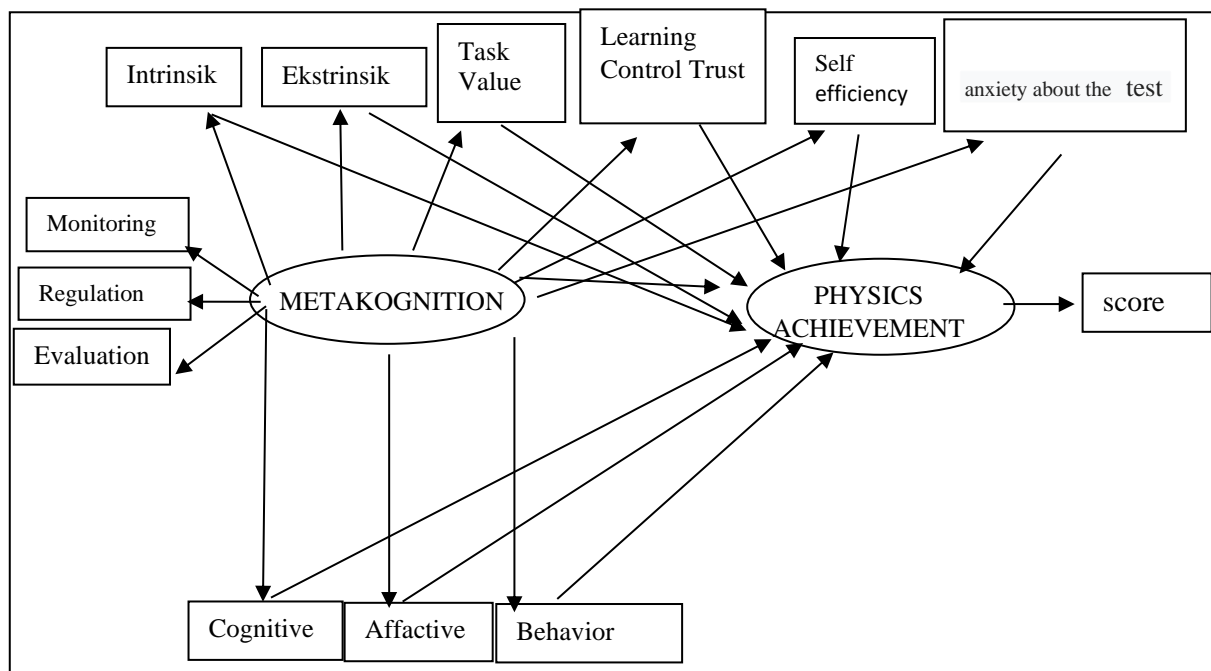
Intrinsik

Ekstrinsik

Task Value

Learning Control Trust

Self efficiency

anxiety about the test

Monitoring

Regulation

Evaluation

METAKOGNITION

PHYSICS ACHIEVEMENT

score

Cognitive

Affactive

Behavior